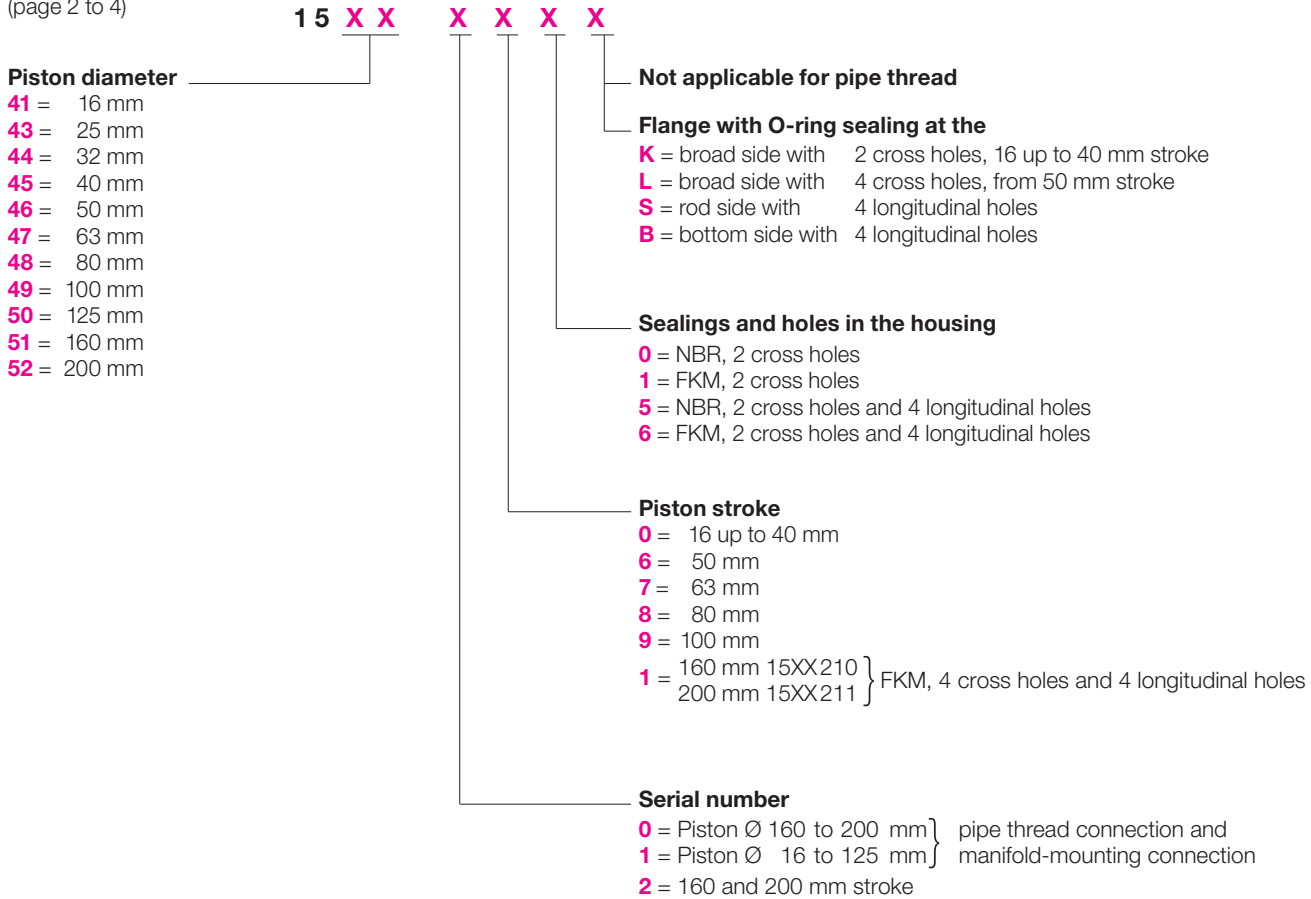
(page 2 to 4)

1 5 X X X X X X

Piston diameter
41 = 16 mm
43 = 25 mm
44 = 32 mm
45 = 40 mm
46 = 50 mm
47 = 63 mm
48 = 80 mm
49 = 100 mm
50 = 125 mm
51 = 160 mm
52 = 200 mm

Not applicable for pipe thread

Flange with O-ring sealing at the
K = broad side with 2 cross holes, 16 up to 40 mm stroke
L = broad side with 4 cross holes, from 50 mm stroke
S = rod side with 4 longitudinal holes
B = bottom side with 4 longitudinal holes

Sealings and holes in the housing
0 = NBR, 2 cross holes
1 = FKM, 2 cross holes
5 = NBR, 2 cross holes and 4 longitudinal holes
6 = FKM, 2 cross holes and 4 longitudinal holes

Piston stroke
0 = 16 up to 40 mm
6 = 50 mm
7 = 63 mm
8 = 80 mm
9 = 100 mm
1 = 160 mm 15XX 210
200 mm 15XX 211 } FKM, 4 cross holes and 4 longitudinal holes

Serial number
0 = Piston Ø 160 to 200 mm
1 = Piston Ø 16 to 125 mm } pipe thread connection and manifold-mounting connection
2 = 160 and 200 mm stroke